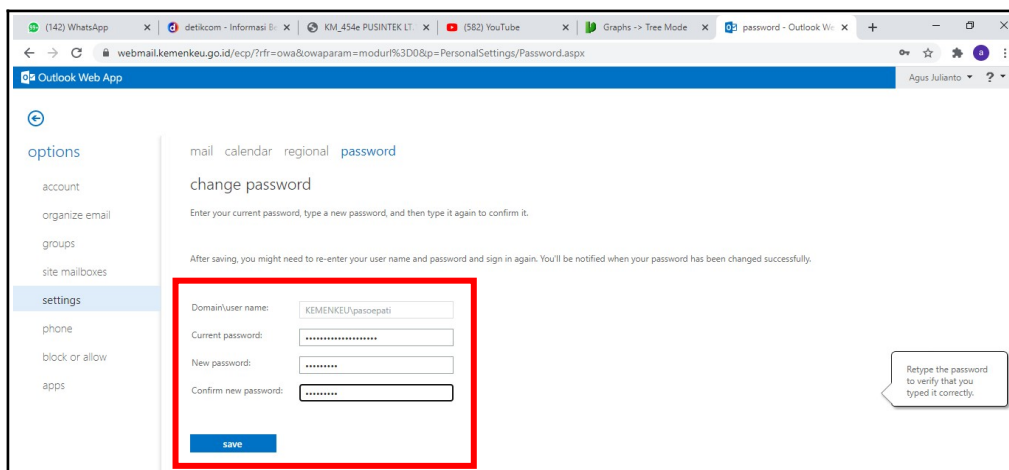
(142) WhatsApp
detikcom - Informasi Be
KM_454e PUSINTEK LT
(582) YouTube
Graphs -> Tree Mode
password - Outlook We

webmail.kemenkeu.go.id/ecp/?rfr=owa&owaparam=modurl%3D0&p=PersonalSettings/Password.aspx

Outlook Web App
Agus Julianto ▾ ? ▾

options
account
organize email
groups
site mailboxes
settings
phone
block or allow
apps

mail calendar regional password

change password

Enter your current password, type a new password, and then type it again to confirm it.

After saving, you might need to re-enter your user name and password and sign in again. You'll be notified when your password has been changed successfully.

Domain\user name: KEMENKEU\pasoepati
Current password: ••••••••••••••••••••
New password: •••••••••
Confirm new password: •••••••••

save

Retype the password to verify that you typed it correctly.